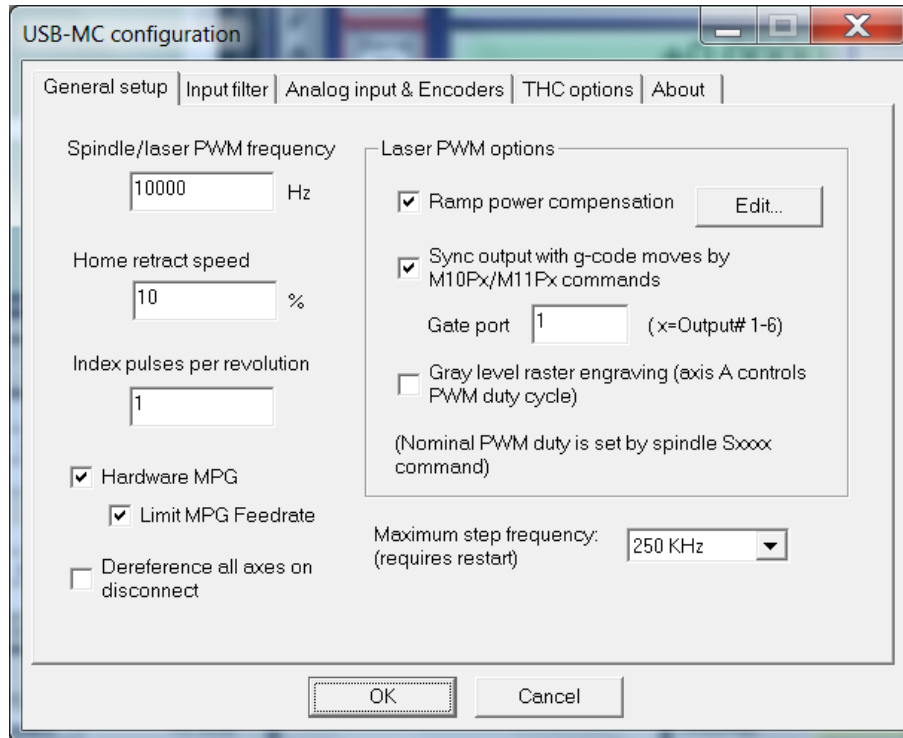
USB-MC configuration

General setup | Input filter | Analog input & Encoders | THC options | About

Spindle/laser PWM frequency
10000 Hz

Home retract speed
10 %

Index pulses per revolution
1

☑ Hardware MPG
☑ Limit MPG Feedrate

☐ Dereference all axes on disconnect

Laser PWM options
☑ Ramp power compensation
Edit...
☑ Sync output with g-code moves by M10Px/M11Px commands
Gate port 1 (x=Output# 1-6)
☐ Gray level raster engraving (axis A controls PWM duty cycle)
(Nominal PWM duty is set by spindle Sxxxx command)

Maximum step frequency: (requires restart)
250 KHz

OK
Cancel